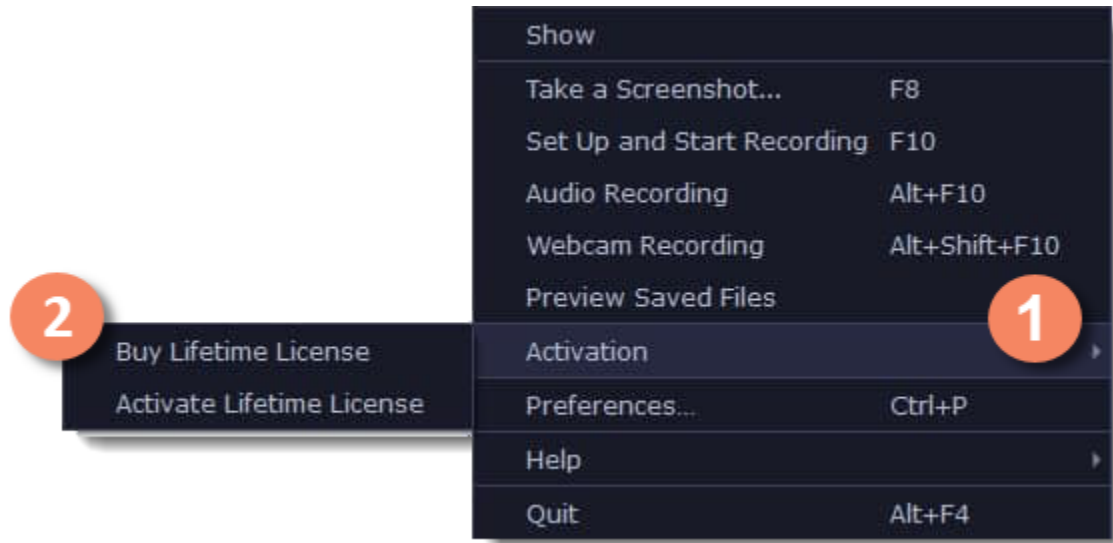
Show

Take a Screenshot... F8

Set Up and Start Recording F10

Audio Recording Alt+F10

Webcam Recording Alt+Shift+F10

Preview Saved Files

1

2

Buy Lifetime License

Activate Lifetime License

Activation

Preferences... Ctrl+P

Help

Quit Alt+F4